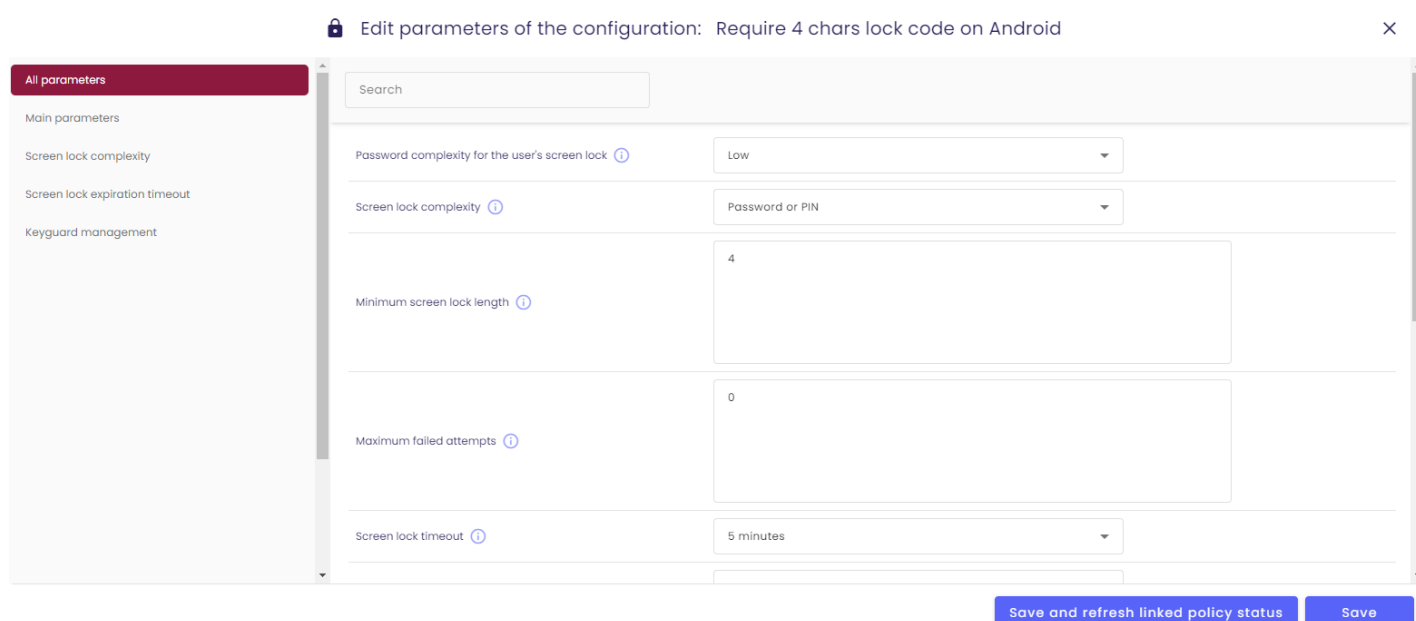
Edit parameters of the configuration: Require 4 chars lock code on Android

×

All parameters

Main parameters

Screen lock complexity

Screen lock expiration timeout

Keyguard management

Search

Password complexity for the user's screen lock

Low

Screen lock complexity

Password or PIN

Minimum screen lock length

4

Maximum failed attempts

0

Screen lock timeout

5 minutes

Save and refresh linked policy status

Save